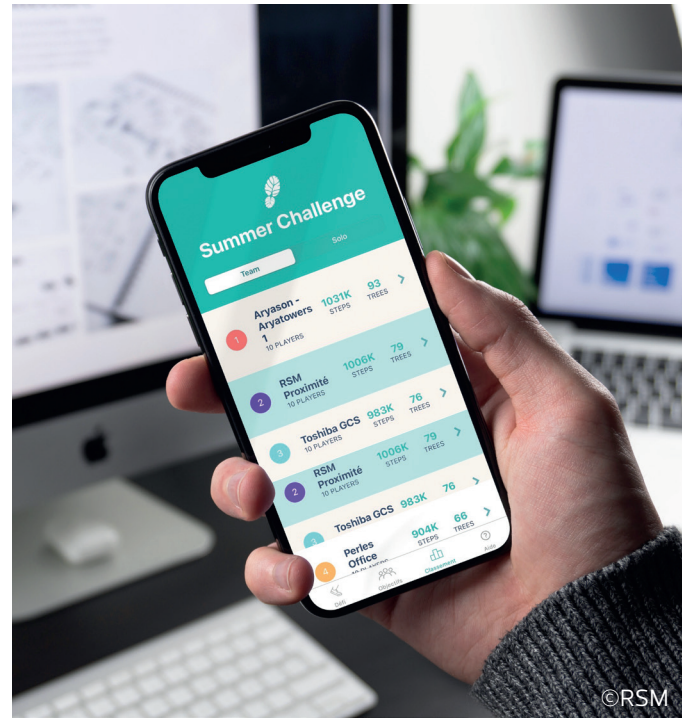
Summer Challenge

Team

Solo

1 Aryason - Aryatowers 1 10 PLAYERS 1031K STEPS 93 TREES

2 RSM Proximité 10 PLAYERS 1006K STEPS 79 TREES

3 Toshiba GCS 10 PLAYERS 983K STEPS 76 TREES

2 RSM Proximité 10 PLAYERS 1006K STEPS 79 TREES

3 Toshiba GCS 983K 76

4 Perles Office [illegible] 904K STEPS 66 TREES

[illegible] Objectifs Classement Aide

©RSM